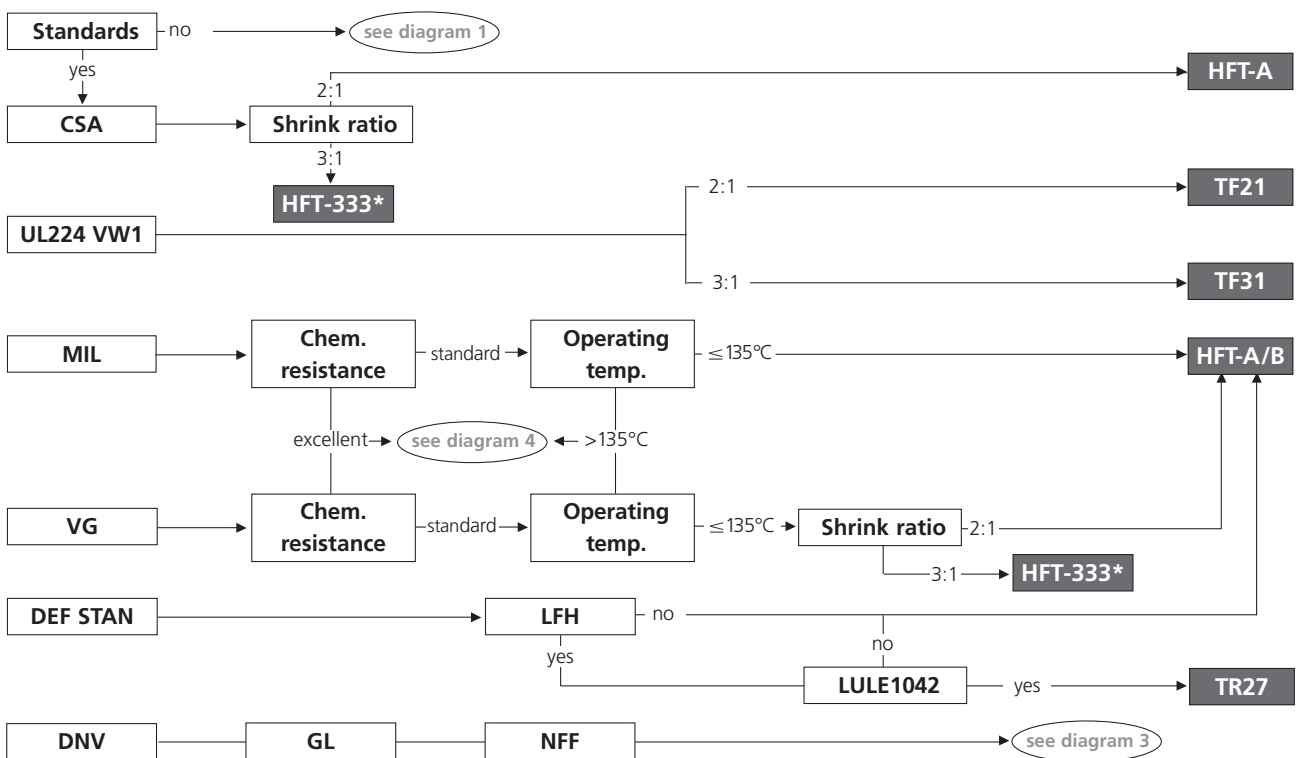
Standards no see diagram 1
yes
CSA
Shrink ratio
2:1
HFT-A
3:1
HFT-333*
UL224 VW1
2:1
TF21
3:1
TF31
MIL
Chem. resistance
standard
Operating temp.
$\leq$135°C
HFT-A/B
excellent
see diagram 4
>135°C
VG
Chem. resistance
standard
Operating temp.
$\leq$135°C
Shrink ratio
2:1
3:1
HFT-333*
DEF STAN
LFH
no
no
yes
LULE1042
yes
TR27
DNV
GL
NFF
see diagram 3